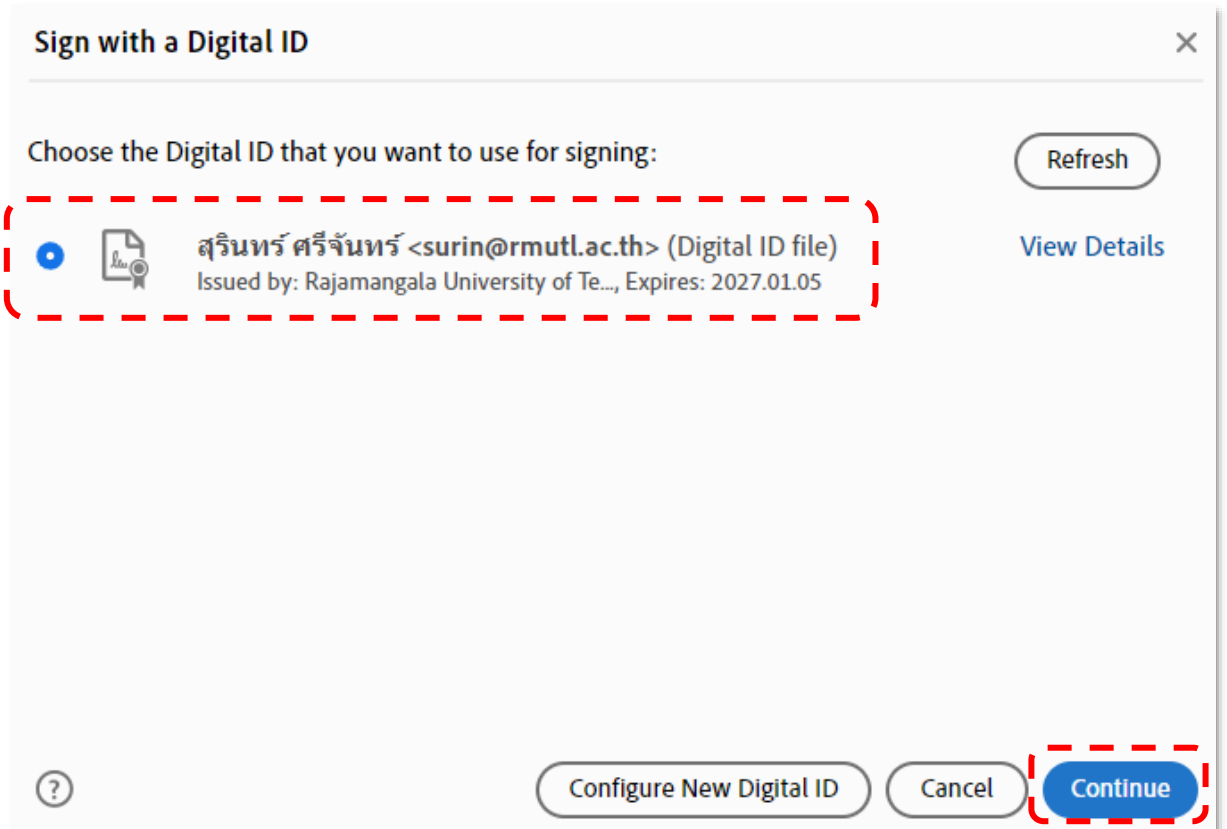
Sign with a Digital ID

×

Choose the Digital ID that you want to use for signing:

Refresh

สุรินทร์ ศรีจันทร์ <surin@rmutl.ac.th> (Digital ID file)
Issued by: Rajamangala University of Te..., Expires: 2027.01.05

View Details

?

Configure New Digital ID

Cancel

Continue